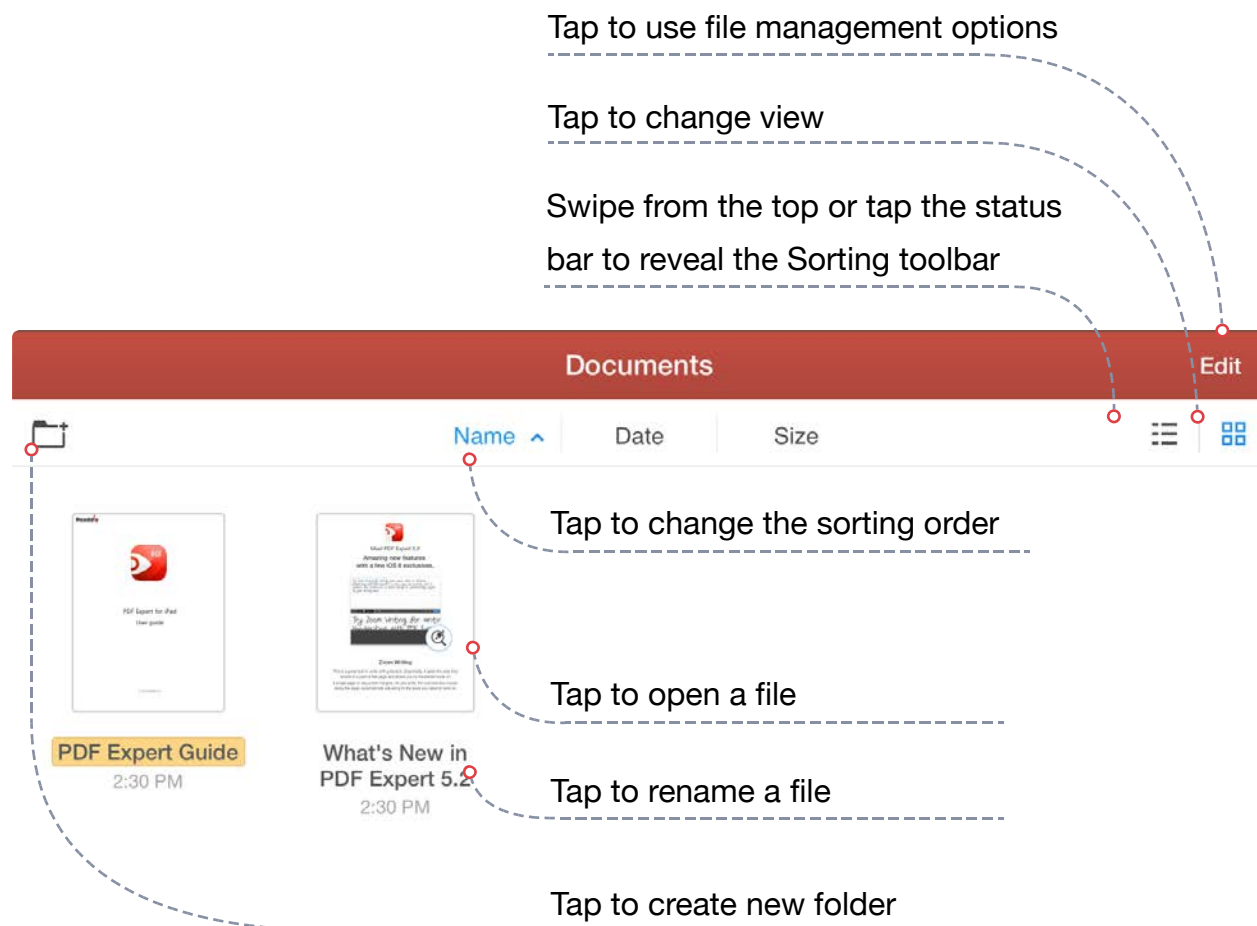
Tap to use file management options

Tap to change view

Swipe from the top or tap the status bar to reveal the Sorting toolbar

Documents

Edit

Name

Date

Size

Tap to change the sorting order

Readdle

PDF Expert for iPad
User guide

What's New in PDF Expert 5.2
Amazing new features with a few iOS 8 exclusives.

Try Zoom Writing for writing

Zoom Writing

Tap to open a file

PDF Expert Guide
2:30 PM

What's New in PDF Expert 5.2
2:30 PM

Tap to rename a file

Tap to create new folder